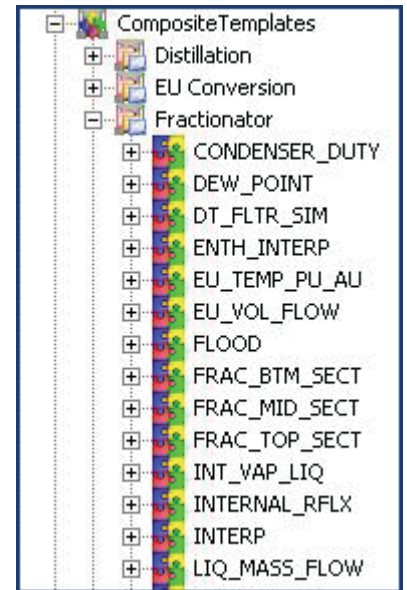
CompositeTemplates
Distillation
EU Conversion
Fractionator
CONDENSER_DUTY
DEW_POINT
DT_FLTR_SIM
ENTH_INTERP
EU_TEMP_PU_AU
EU_VOL_FLOW
FLOOD
FRAC_BTM_SECT
FRAC_MID_SECT
FRAC_TOP_SECT
INT_VAP_LIQ
INTERNAL_RFLX
INTERP
LIQ_MASS_FLOW